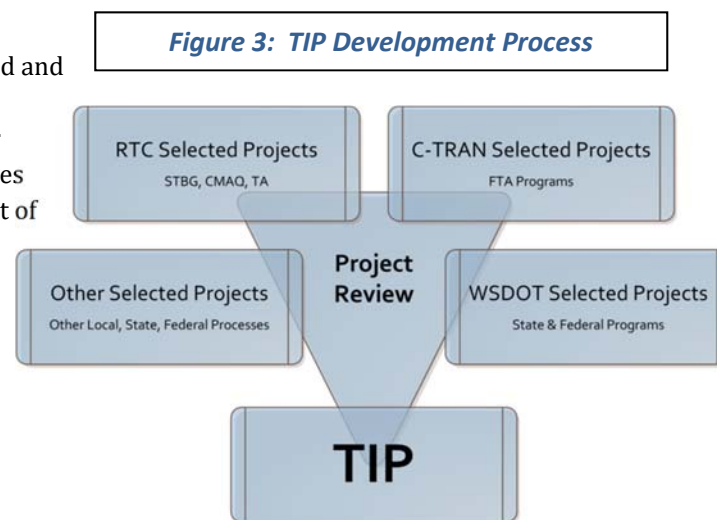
d and

es
t of

*Figure 3: TIP Development Process*

RTC Selected Projects
STBG, CMAQ, TA

C-TRAN Selected Projects
FTA Programs

Other Selected Projects
Other Local, State, Federal Processes

Project Review

WSDOT Selected Projects
State & Federal Programs

TIP